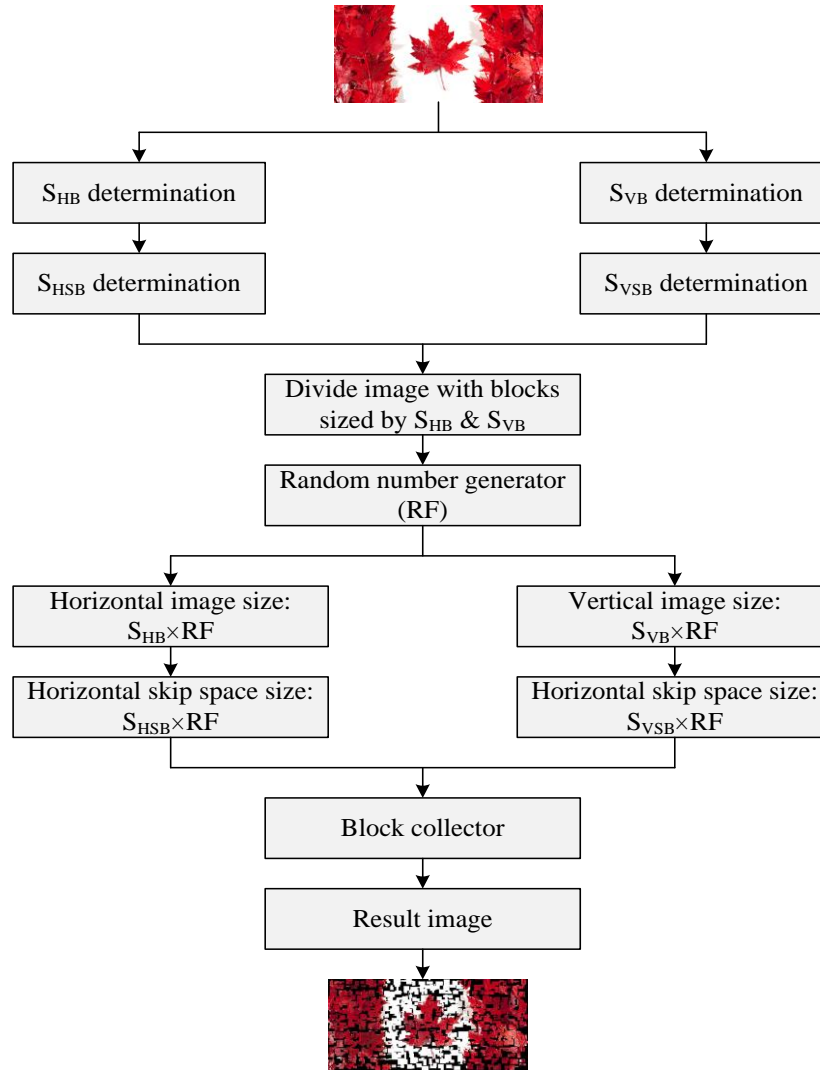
$S_{HB}$ determination

$S_{VB}$ determination

$S_{HSB}$ determination

$S_{VSB}$ determination

Divide image with blocks sized by $S_{HB}$ & $S_{VB}$

Random number generator (RF)

Horizontal image size: $S_{HB}\times RF$

Vertical image size: $S_{VB}\times RF$

Horizontal skip space size: $S_{HSB}\times RF$

Horizontal skip space size: $S_{VSB}\times RF$

Block collector

Result image